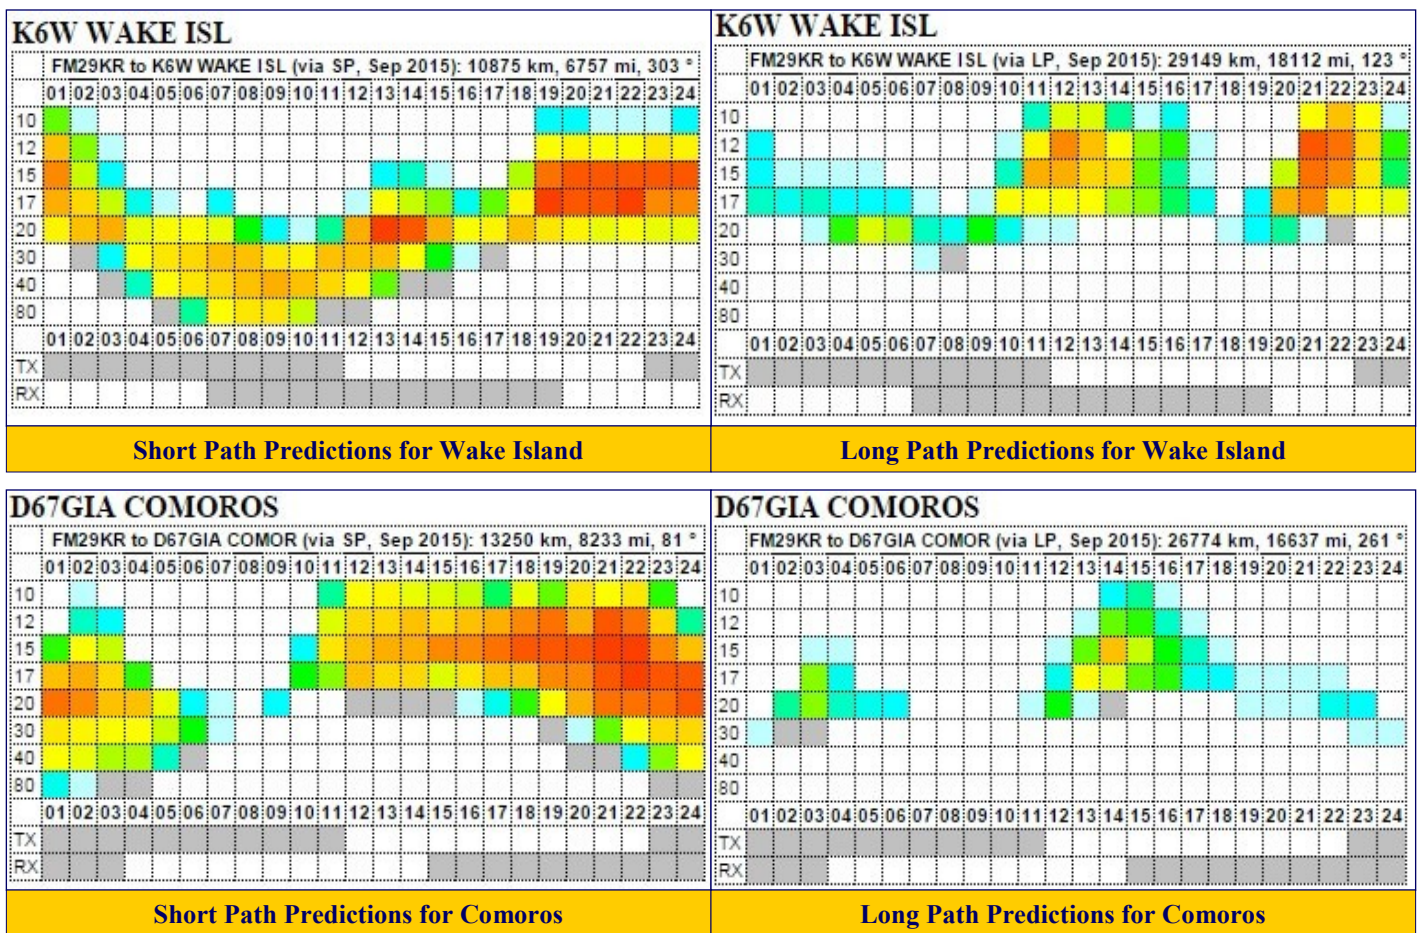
K6W WAKE ISL

FM29KR to K6W WAKE ISL (via SP, Sep 2015): 10875 km, 6757 mi, 303 °

| | 01 | 02 | 03 | 04 | 05 | 06 | 07 | 08 | 09 | 10 | 11 | 12 | 13 | 14 | 15 | 16 | 17 | 18 | 19 | 20 | 21 | 22 | 23 | 24 |
|---|---|---|---|---|---|---|---|---|---|---|---|---|---|---|---|---|---|---|---|---|---|---|---|---|
| 10 | | | | | | | | | | | | | | | | | | | | | | | | |
| 12 | | | | | | | | | | | | | | | | | | | | | | | | |
| 15 | | | | | | | | | | | | | | | | | | | | | | | | |
| 17 | | | | | | | | | | | | | | | | | | | | | | | | |
| 20 | | | | | | | | | | | | | | | | | | | | | | | | |
| 30 | | | | | | | | | | | | | | | | | | | | | | | | |
| 40 | | | | | | | | | | | | | | | | | | | | | | | | |
| 80 | | | | | | | | | | | | | | | | | | | | | | | | |
| | 01 | 02 | 03 | 04 | 05 | 06 | 07 | 08 | 09 | 10 | 11 | 12 | 13 | 14 | 15 | 16 | 17 | 18 | 19 | 20 | 21 | 22 | 23 | 24 |
| TX | | | | | | | | | | | | | | | | | | | | | | | | |
| RX | | | | | | | | | | | | | | | | | | | | | | | | |

Short Path Predictions for Wake Island

K6W WAKE ISL

FM29KR to K6W WAKE ISL (via LP, Sep 2015): 29149 km, 18112 mi, 123 °

| | 01 | 02 | 03 | 04 | 05 | 06 | 07 | 08 | 09 | 10 | 11 | 12 | 13 | 14 | 15 | 16 | 17 | 18 | 19 | 20 | 21 | 22 | 23 | 24 |
|---|---|---|---|---|---|---|---|---|---|---|---|---|---|---|---|---|---|---|---|---|---|---|---|---|
| 10 | | | | | | | | | | | | | | | | | | | | | | | | |
| 12 | | | | | | | | | | | | | | | | | | | | | | | | |
| 15 | | | | | | | | | | | | | | | | | | | | | | | | |
| 17 | | | | | | | | | | | | | | | | | | | | | | | | |
| 20 | | | | | | | | | | | | | | | | | | | | | | | | |
| 30 | | | | | | | | | | | | | | | | | | | | | | | | |
| 40 | | | | | | | | | | | | | | | | | | | | | | | | |
| 80 | | | | | | | | | | | | | | | | | | | | | | | | |
| | 01 | 02 | 03 | 04 | 05 | 06 | 07 | 08 | 09 | 10 | 11 | 12 | 13 | 14 | 15 | 16 | 17 | 18 | 19 | 20 | 21 | 22 | 23 | 24 |
| TX | | | | | | | | | | | | | | | | | | | | | | | | |
| RX | | | | | | | | | | | | | | | | | | | | | | | | |

Long Path Predictions for Wake Island

D67GIA COMOROS

FM29KR to D67GIA COMOR (via SP, Sep 2015): 13250 km, 8233 mi, 81 °

| | 01 | 02 | 03 | 04 | 05 | 06 | 07 | 08 | 09 | 10 | 11 | 12 | 13 | 14 | 15 | 16 | 17 | 18 | 19 | 20 | 21 | 22 | 23 | 24 |
|---|---|---|---|---|---|---|---|---|---|---|---|---|---|---|---|---|---|---|---|---|---|---|---|---|
| 10 | | | | | | | | | | | | | | | | | | | | | | | | |
| 12 | | | | | | | | | | | | | | | | | | | | | | | | |
| 15 | | | | | | | | | | | | | | | | | | | | | | | | |
| 17 | | | | | | | | | | | | | | | | | | | | | | | | |
| 20 | | | | | | | | | | | | | | | | | | | | | | | | |
| 30 | | | | | | | | | | | | | | | | | | | | | | | | |
| 40 | | | | | | | | | | | | | | | | | | | | | | | | |
| 80 | | | | | | | | | | | | | | | | | | | | | | | | |
| | 01 | 02 | 03 | 04 | 05 | 06 | 07 | 08 | 09 | 10 | 11 | 12 | 13 | 14 | 15 | 16 | 17 | 18 | 19 | 20 | 21 | 22 | 23 | 24 |
| TX | | | | | | | | | | | | | | | | | | | | | | | | |
| RX | | | | | | | | | | | | | | | | | | | | | | | | |

Short Path Predictions for Comoros

D67GIA COMOROS

FM29KR to D67GIA COMOR (via LP, Sep 2015): 26774 km, 16637 mi, 261 °

| | 01 | 02 | 03 | 04 | 05 | 06 | 07 | 08 | 09 | 10 | 11 | 12 | 13 | 14 | 15 | 16 | 17 | 18 | 19 | 20 | 21 | 22 | 23 | 24 |
|---|---|---|---|---|---|---|---|---|---|---|---|---|---|---|---|---|---|---|---|---|---|---|---|---|
| 10 | | | | | | | | | | | | | | | | | | | | | | | | |
| 12 | | | | | | | | | | | | | | | | | | | | | | | | |
| 15 | | | | | | | | | | | | | | | | | | | | | | | | |
| 17 | | | | | | | | | | | | | | | | | | | | | | | | |
| 20 | | | | | | | | | | | | | | | | | | | | | | | | |
| 30 | | | | | | | | | | | | | | | | | | | | | | | | |
| 40 | | | | | | | | | | | | | | | | | | | | | | | | |
| 80 | | | | | | | | | | | | | | | | | | | | | | | | |
| | 01 | 02 | 03 | 04 | 05 | 06 | 07 | 08 | 09 | 10 | 11 | 12 | 13 | 14 | 15 | 16 | 17 | 18 | 19 | 20 | 21 | 22 | 23 | 24 |
| TX | | | | | | | | | | | | | | | | | | | | | | | | |
| RX | | | | | | | | | | | | | | | | | | | | | | | | |

Long Path Predictions for Comoros